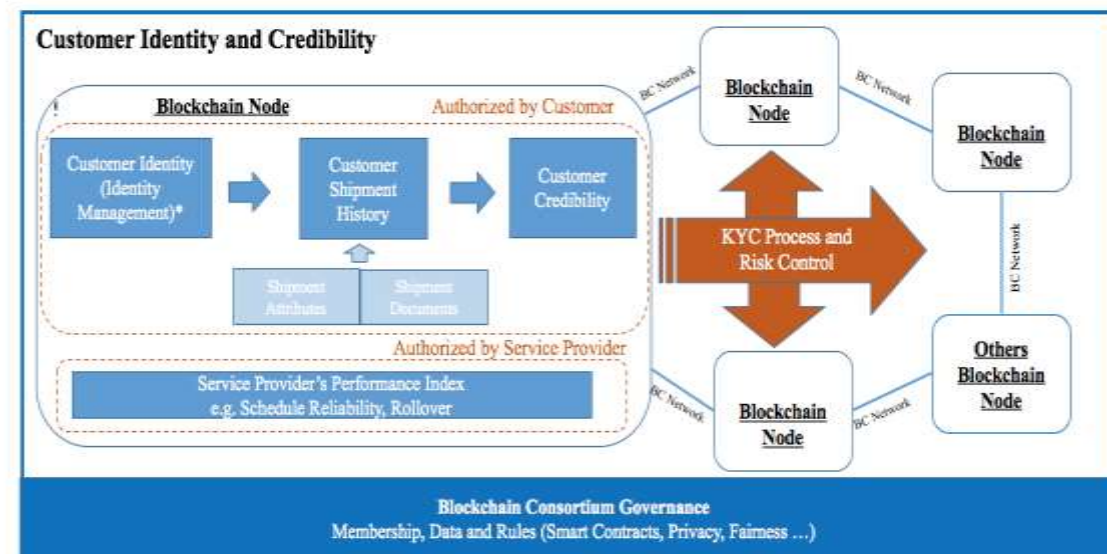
Customer Identity and Credibility

Blockchain Node

Authorized by Customer

Customer Identity (Identity Management)*

Customer Shipment History

Customer Credibility

Shipment Attributes

Shipment Documents

Authorized by Service Provider

Service Provider's Performance Index e.g. Schedule Reliability, Rollover

KYC Process and Risk Control

BC Network

Blockchain Node

BC Network

Blockchain Node

BC Network

BC Network

Blockchain Node

BC Network

Others Blockchain Node

Blockchain Consortium Governance
Membership, Data and Rules (Smart Contracts, Privacy, Fairness …)